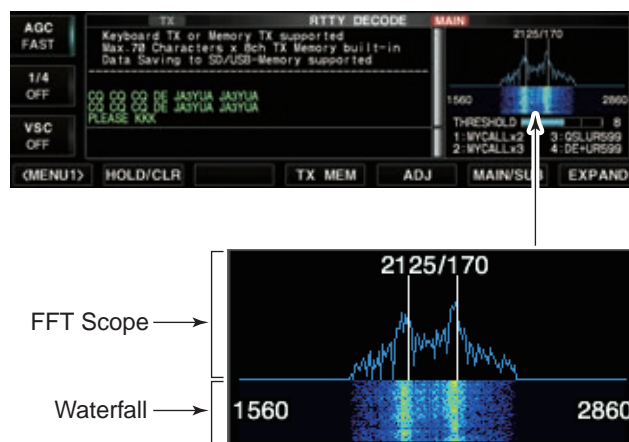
AGC
FAST

1/4
OFF

VSC
OFF

TX

RTTY DECODE

MAIN

Keyboard TX or Memory TX supported
Max.70 Characters x 8ch TX Memory built-in
Data Saving to SD/USB-Memory supported

CQ CQ CQ DE JA3YUA JA3YUA
CQ CQ CQ DE JA3YUA JA3YUA
PLEASE KKK

2125/170

1560

2860

THRESHOLD

8

1:MYCALLx2 3:QSLUR599
2:MYCALLx3 4:DE+UR599

<MENU1>

HOLD/CLR

TX MEM

ADJ

MAIN/SUB

EXPAND

2125/170

FFT Scope

Waterfall

1560

2860